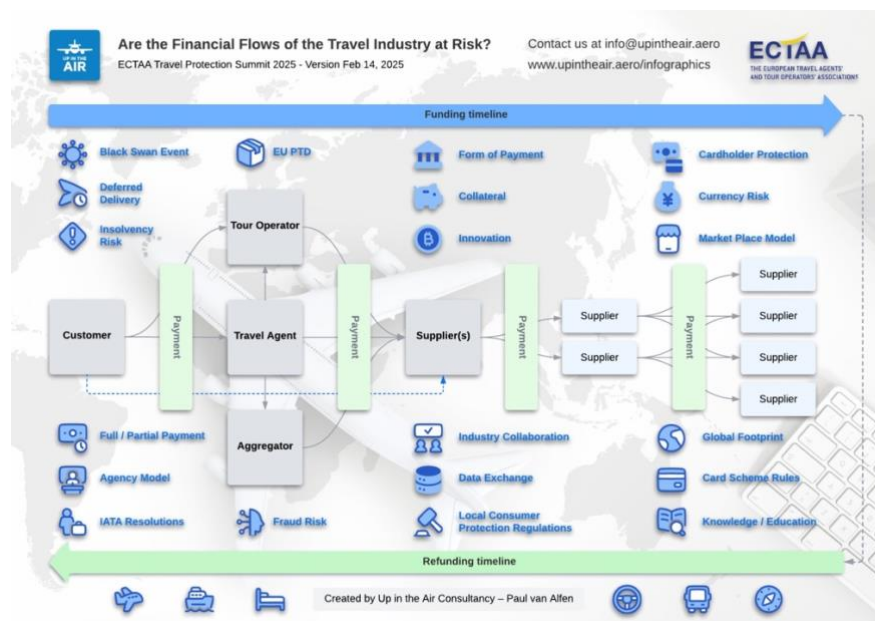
UP IN THE AIR

Are the Financial Flows of the Travel Industry at Risk?

ECTAA Travel Protection Summit 2025 - Version Feb 14, 2025

Contact us at info@upintheair.aero

www.upintheair.aero/infographics

ECTAA

THE EUROPEAN TRAVEL AGENTS' AND TOUR OPERATORS' ASSOCIATIONS

Funding timeline

Black Swan Event

EU PTD

Form of Payment

Cardholder Protection

Deferred Delivery

Collateral

Currency Risk

Insolvency Risk

Innovation

Market Place Model

Tour Operator

Customer

Payment

Travel Agent

Payment

Supplier(s)

Payment

Supplier

Supplier

Payment

Supplier

Supplier

Supplier

Supplier

Aggregator

Full / Partial Payment

Industry Collaboration

Global Footprint

Agency Model

Data Exchange

Card Scheme Rules

IATA Resolutions

Fraud Risk

Local Consumer Protection Regulations

Knowledge / Education

Refunding timeline

Created by Up in the Air Consultancy – Paul van Alfen